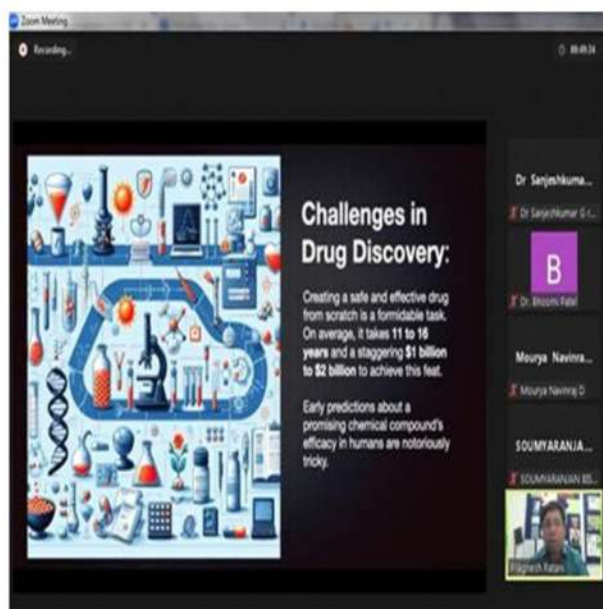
Zoom Meeting

Recording...

00:49:34

Challenges in Drug Discovery:

Creating a safe and effective drug from scratch is a formidable task. On average, it takes 11 to 16 years and a staggering $1 billion to $2 billion to achieve this feat.

Early predictions about a promising chemical compound's efficacy in humans are notoriously tricky.

Dr Sanjeshkuma...

Dr Sanjeshkumar G...

B

Dr. Bhoomi Patel

Mourya Navinra...

Mourya Naviraj D

SOUMYARANJA...

SOUMYARANJAN BS...

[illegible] Ratani